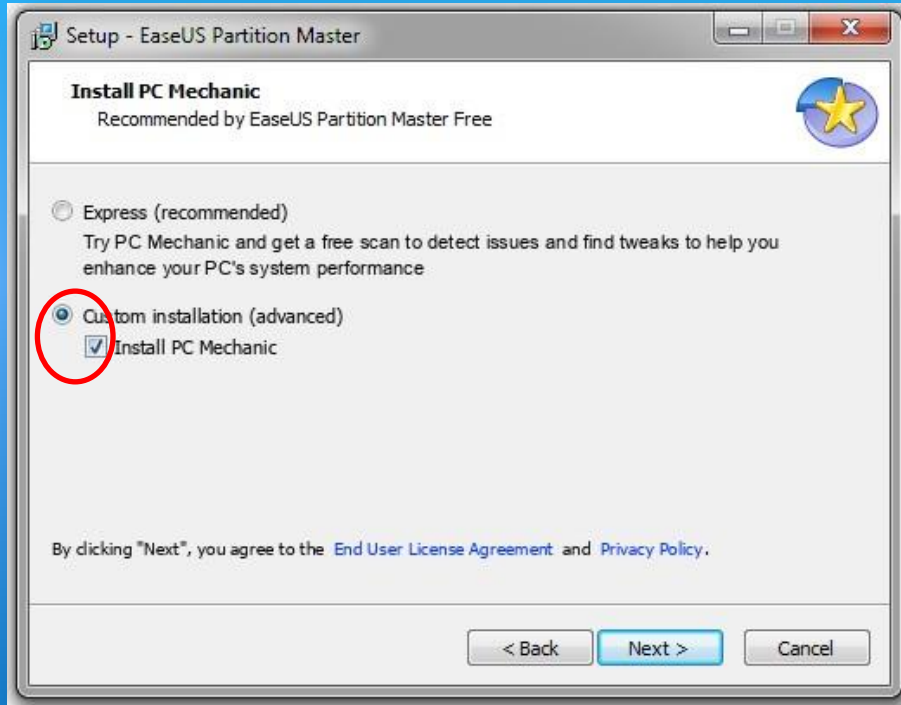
Setup - EaseUS Partition Master

Install PC Mechanic
Recommended by EaseUS Partition Master Free

Express (recommended)
Try PC Mechanic and get a free scan to detect issues and find tweaks to help you enhance your PC's system performance

Custom installation (advanced)
Install PC Mechanic

By clicking "Next", you agree to the End User License Agreement and Privacy Policy.

< Back
Next >
Cancel